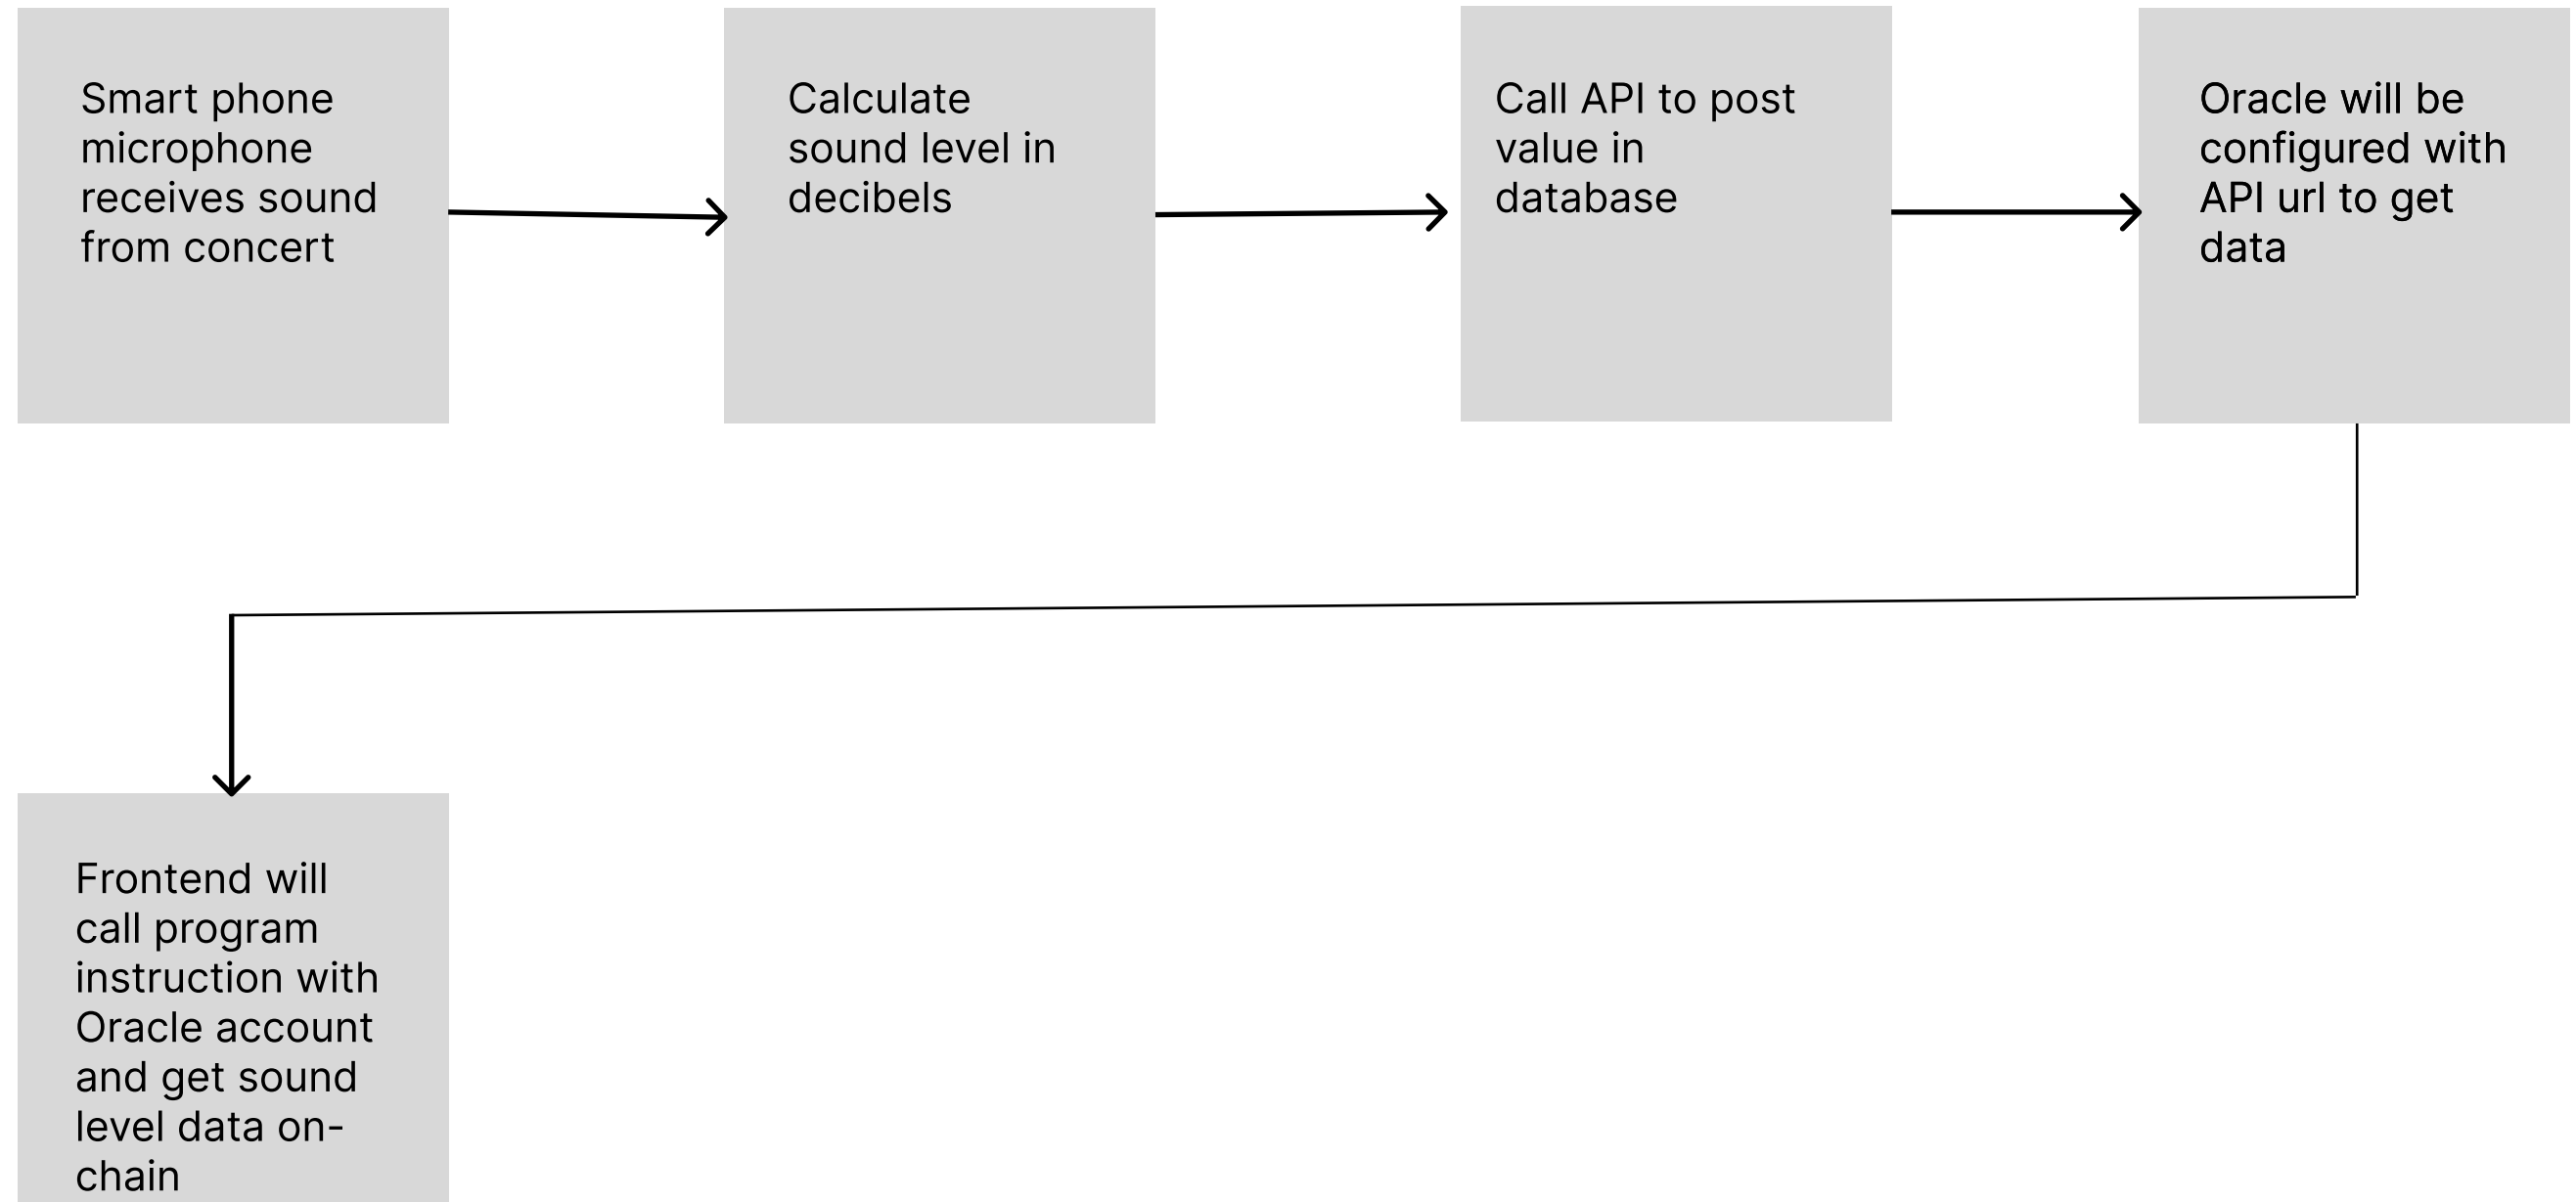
Smart phone microphone receives sound from concert

Calculate sound level in decibels

Call API to post value in database

Oracle will be configured with API url to get data

Frontend will call program instruction with Oracle account and get sound level data on-chain